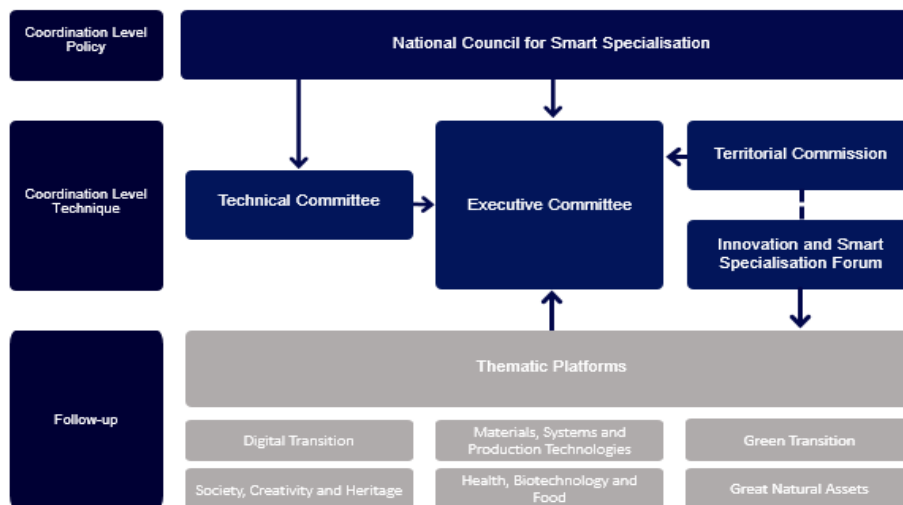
Coordination Level Policy

National Council for Smart Specialisation

Coordination Level Technique

Technical Committee

Executive Committee

Territorial Commission

Innovation and Smart Specialisation Forum

Follow-up

Thematic Platforms

Digital Transition

Materials, Systems and Production Technologies

Green Transition

Society, Creativity and Heritage

Health, Biotechnology and Food

Great Natural Assets